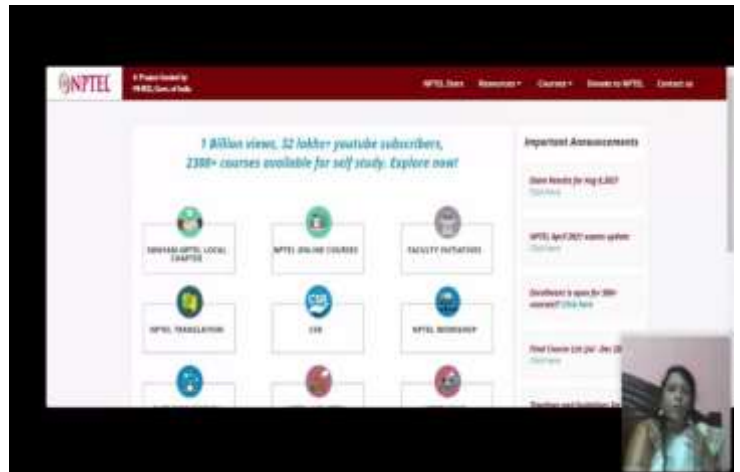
NPTEL

A Project funded by MHRD, Govt of India

NPTEL Stars   Resources   Courses   Donate to NPTEL   Contact us

1 Billion views, 32 lakhs+ youtube subscribers, 2300+ courses available for self study. Explore now!

SWAYAM-NPTEL LOCAL CHAPTER

NPTEL ONLINE COURSES

FACULTY INITIATIVES

NPTEL TRANSLATION

CSR

NPTEL WORKSHOP

Important Announcements

Exam Results for Aug 8,2021
Click here

NPTEL April 2021 exams update
Click here

Enrollment is open for 300+ courses!! Click here

Final Course List Jul - Dec 20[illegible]
Click here

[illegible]